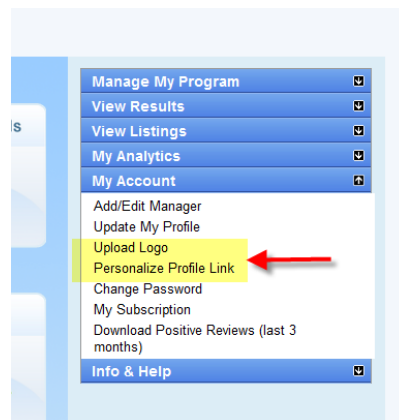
ls

Manage My Program
View Results
View Listings
My Analytics
My Account
Add/Edit Manager
Update My Profile
Upload Logo
Personalize Profile Link
Change Password
My Subscription
Download Positive Reviews (last 3 months)
Info & Help